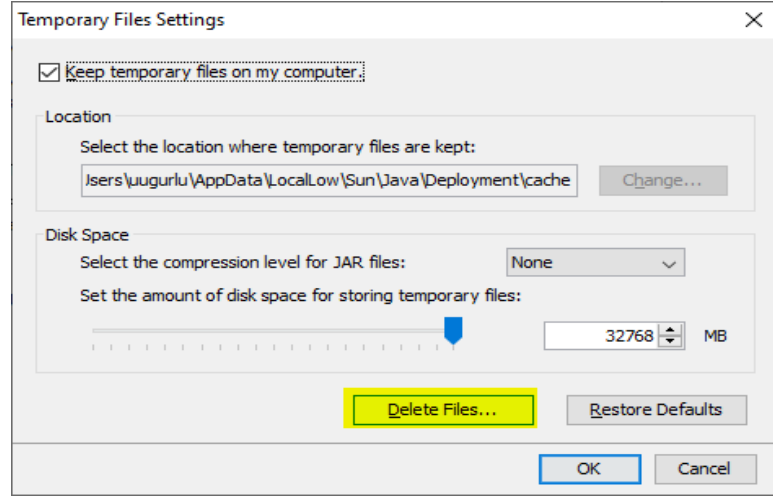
Temporary Files Settings

Keep temporary files on my computer.

Location

Select the location where temporary files are kept:

Jsers\uugurlu\AppData\LocalLow\Sun\Java\Deployment\cache

Change...

Disk Space

Select the compression level for JAR files:

None

Set the amount of disk space for storing temporary files:

32768

MB

Delete Files...

Restore Defaults

OK

Cancel